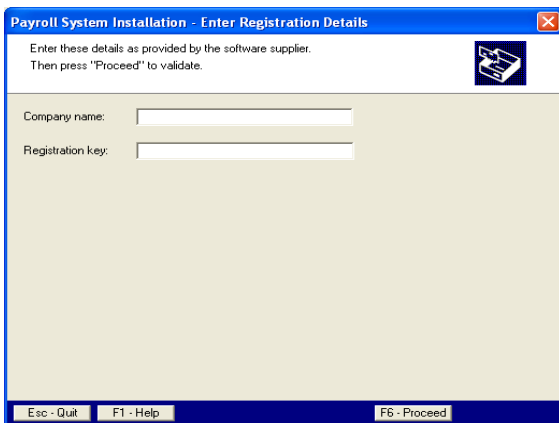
Payroll System Installation - Enter Registration Details

Enter these details as provided by the software supplier.
Then press "Proceed" to validate.

Company name:

Registration key:

Esc - Quit
F1 - Help
F6 - Proceed